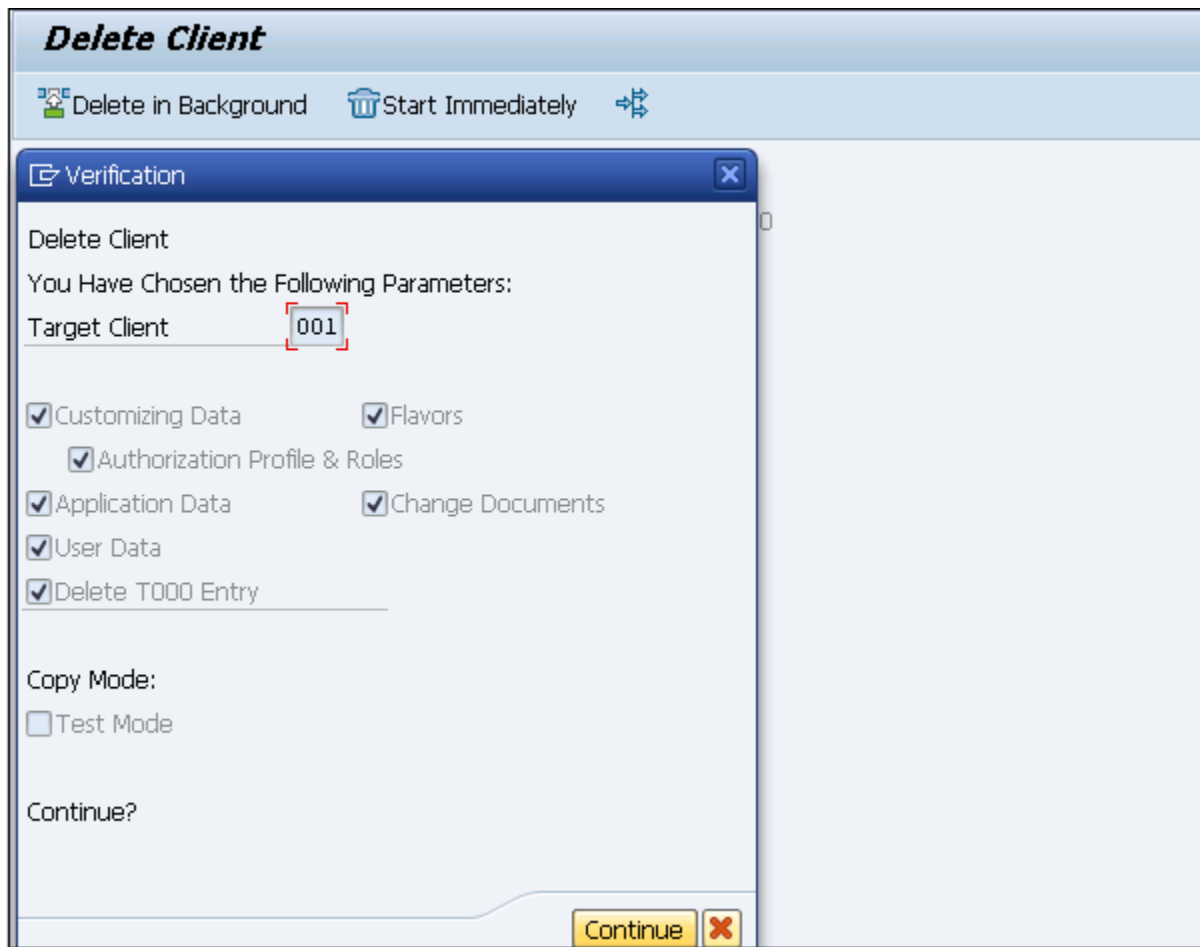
Delete Client

Delete in Background Start Immediately

Verification

Delete Client

You Have Chosen the Following Parameters:

Target Client 001

Customizing Data
Flavors
Authorization Profile & Roles
Application Data
Change Documents
User Data
Delete T000 Entry

Copy Mode:
Test Mode

Continue?

Continue